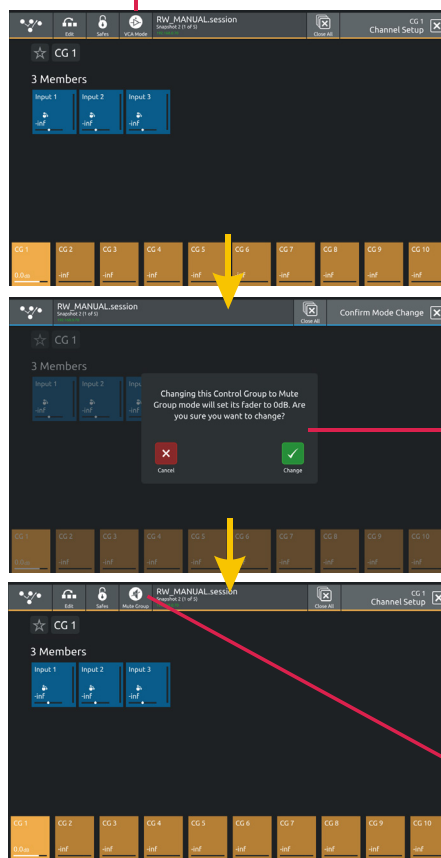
Edit Safes VCA Mode RW_MANUAL.session Snapshot 2 (1 of 5) Close All CG 1 Channel Setup

CG 1

3 Members

Input 1 -inf Input 2 -inf Input 3 -inf

CG 1 0.0dB CG 2 -inf CG 3 -inf CG 4 -inf CG 5 -inf CG 6 -inf CG 7 -inf CG 8 -inf CG 9 -inf CG 10 -inf

RW_MANUAL.session Snapshot 2 (1 of 5) Close All Confirm Mode Change

CG 1

3 Members

Input 1 -inf Input 2 -inf

Changing this Control Group to Mute Group mode will set its fader to 0dB. Are you sure you want to change?

Cancel Change

CG 1 0.0dB CG 2 -inf CG 3 -inf CG 4 -inf CG 5 -inf CG 6 -inf CG 7 -inf CG 8 -inf CG 9 -inf CG 10 -inf

Edit Safes Mute Group RW_MANUAL.session Snapshot 2 (1 of 5) Close All CG 1 Channel Setup

CG 1

3 Members

Input 1 -inf Input 2 -inf Input 3 -inf

CG 1 0.0dB CG 2 -inf CG 3 -inf CG 4 -inf CG 5 -inf CG 6 -inf CG 7 -inf CG 8 -inf CG 9 -inf CG 10 -inf